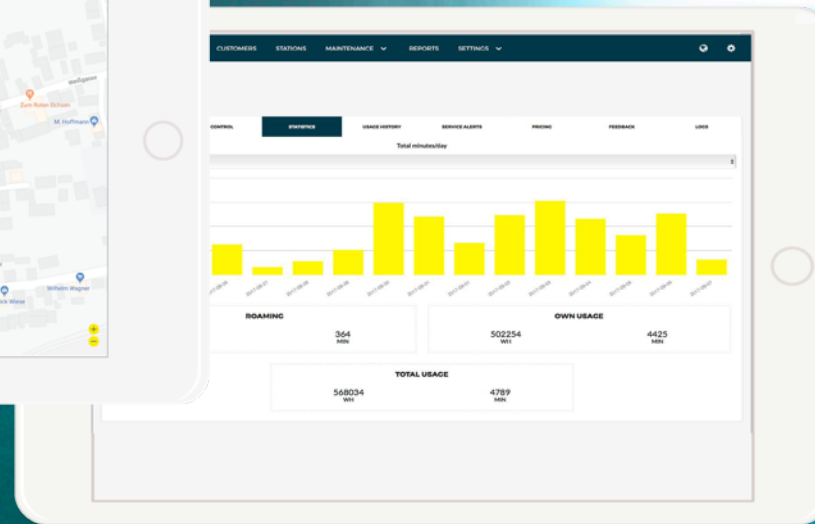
Weißgasse
Zum Roten Schaim
M. Hoffmann
Wilhelm Wagner
ck Weise

CUSTOMERS STATIONS MAINTENANCE REPORTS SETTINGS

CONTROL STATISTICS USAGE HISTORY SERVICE ALERTS PRICING FEEDBACK LOGS

Total minutes/day

ROAMING
364
MIN

OWN USAGE
502254
WH
4425
MIN

TOTAL USAGE
568034
WH
4789
MIN